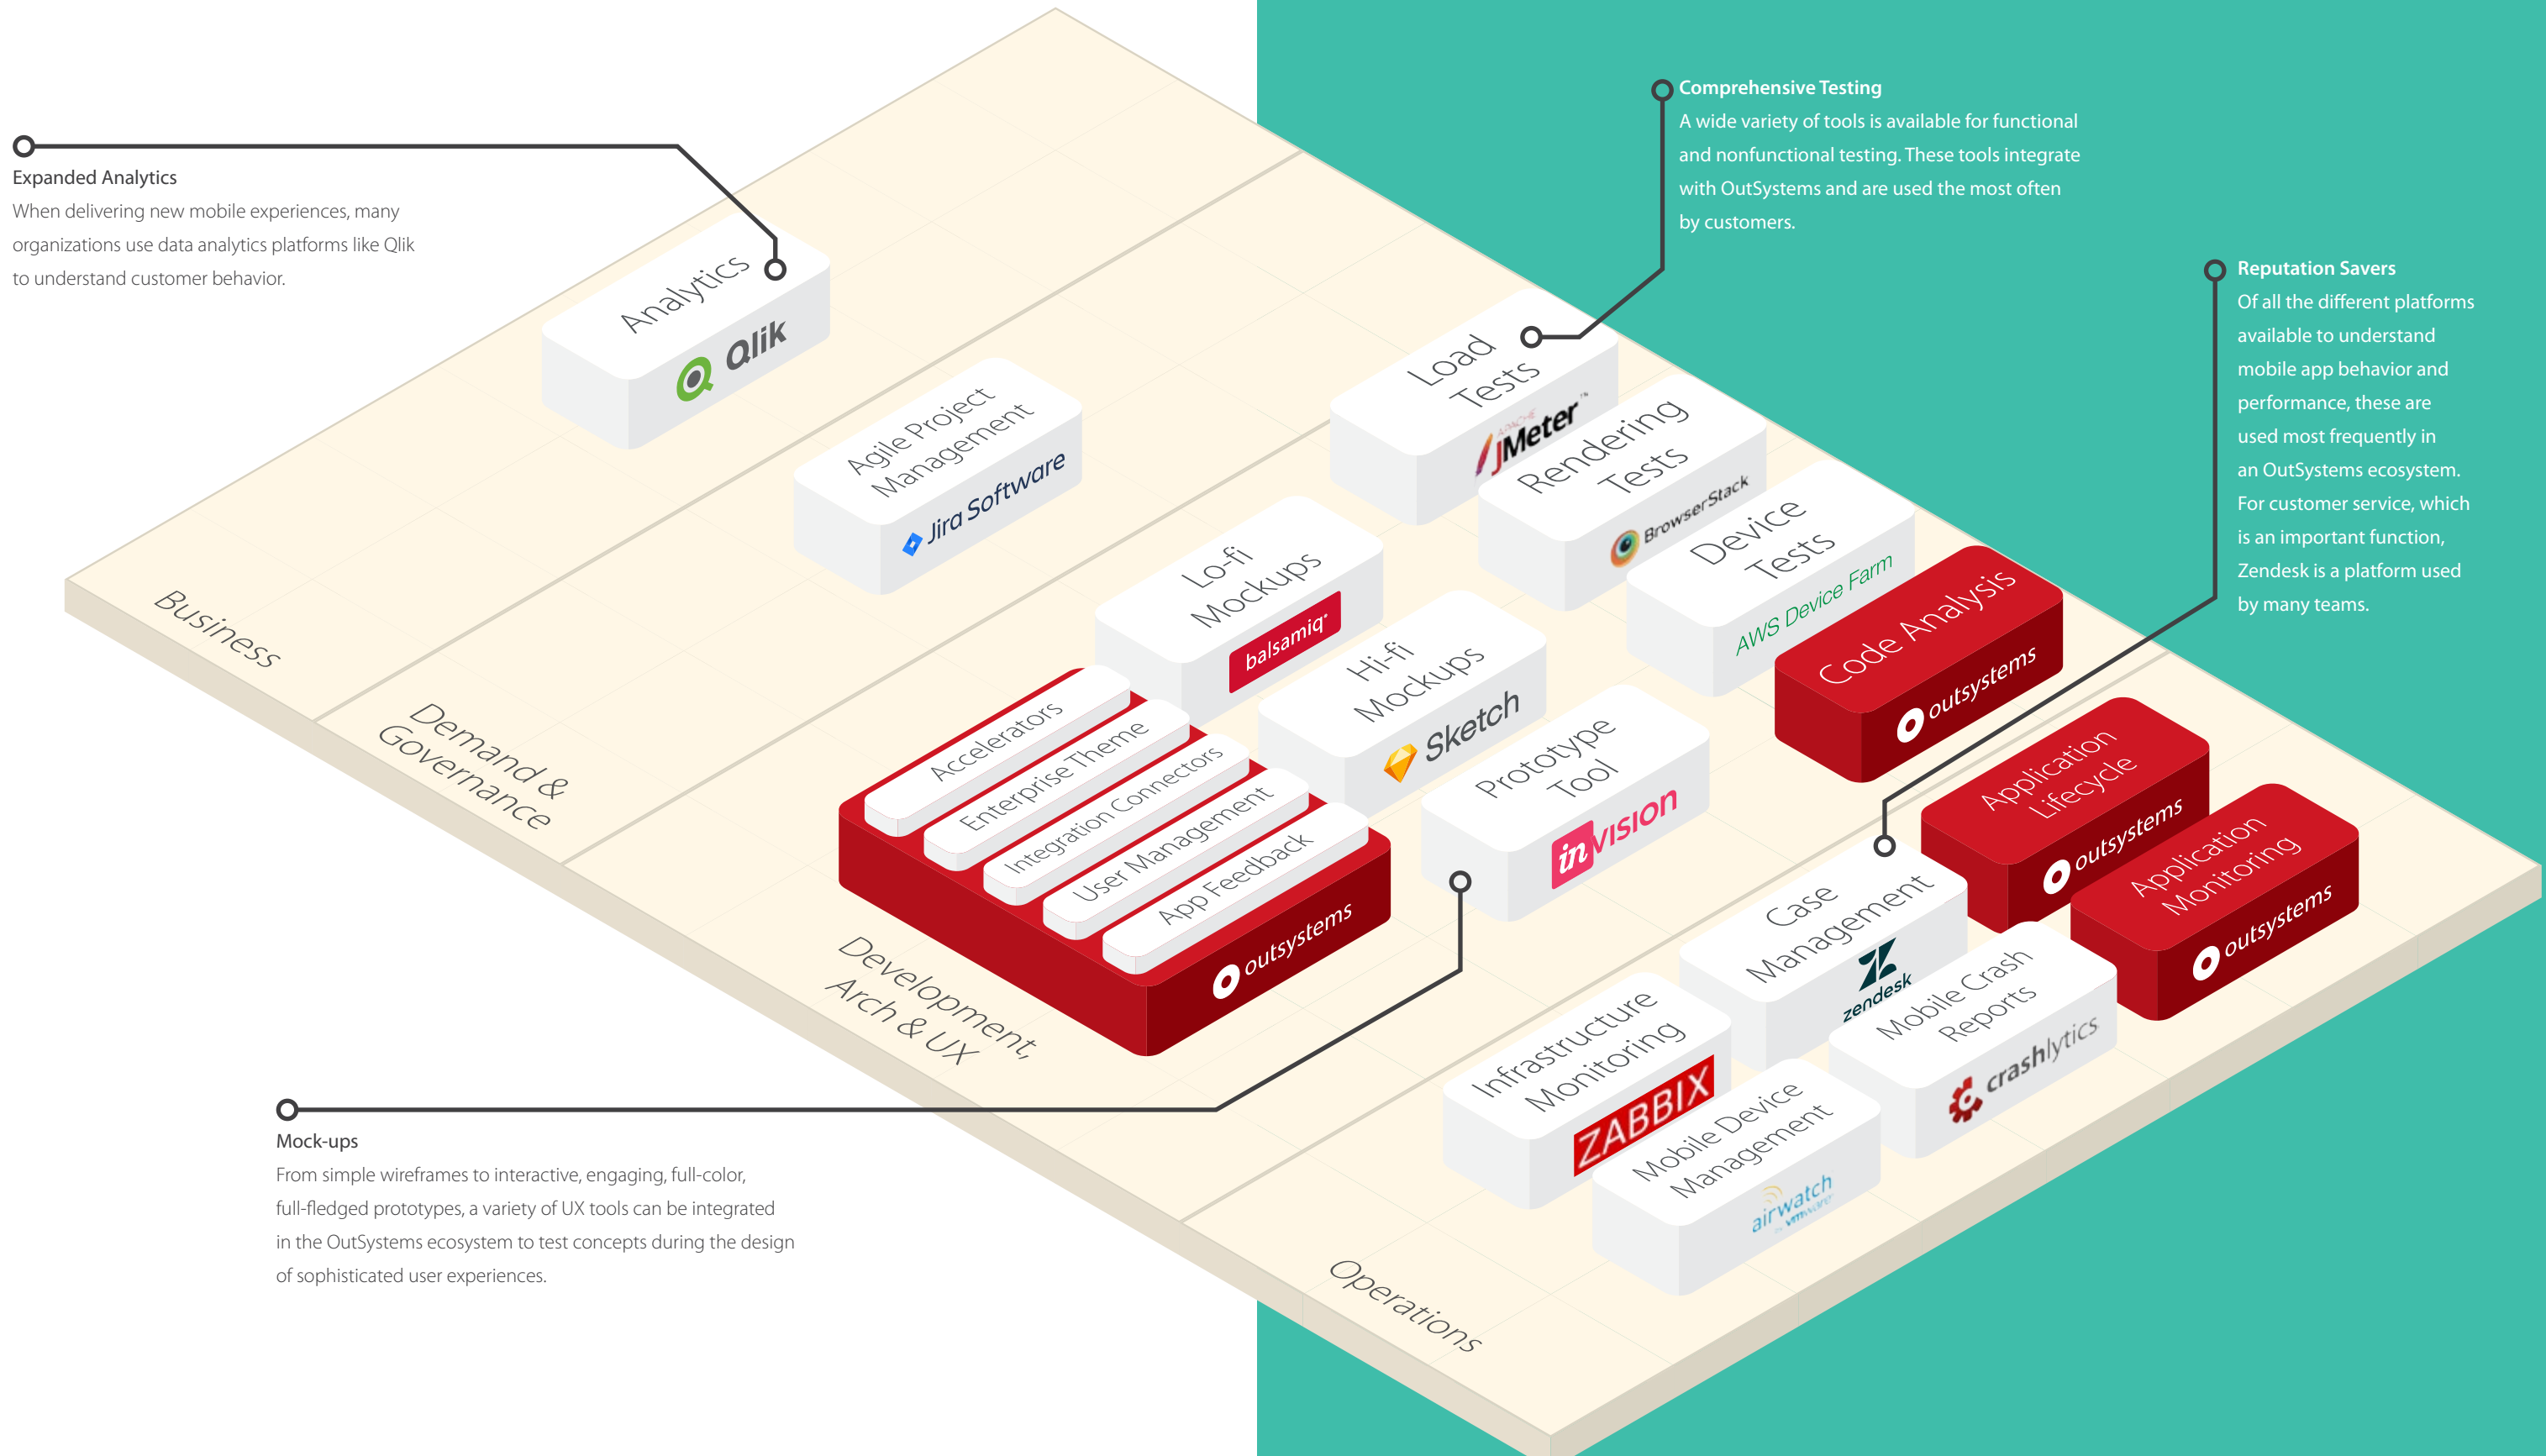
Expanded Analytics
When delivering new mobile experiences, many organizations use data analytics platforms like Qlik to understand customer behavior.

Comprehensive Testing
A wide variety of tools is available for functional and nonfunctional testing. These tools integrate with OutSystems and are used the most often by customers.

Reputation Savers
Of all the different platforms available to understand mobile app behavior and performance, these are used most frequently in an OutSystems ecosystem. For customer service, which is an important function, Zendesk is a platform used by many teams.

Analytics
Qlik

Agile Project Management
Jira Software

Load Tests
Apache JMeter™

Rendering Tests
BrowserStack

Device Tests
AWS Device Farm

Code Analysis
outsystems

Lo-fi Mockups
balsamiq

Hi-fi Mockups
Sketch

Prototype Tool
invision

Accelerators
Enterprise Theme
Integration Connectors
User Management
App Feedback
outsystems

Application Lifecycle
outsystems

Application Monitoring
outsystems

Case Management
zendesk

Mobile Crash Reports
crashlytics

Infrastructure Monitoring
ZABBIX

Mobile Device Management
airwatch by vmware

Business

Demand & Governance

Development, Arch & UX

Operations

Mock-ups
From simple wireframes to interactive, engaging, full-color, full-fledged prototypes, a variety of UX tools can be integrated in the OutSystems ecosystem to test concepts during the design of sophisticated user experiences.